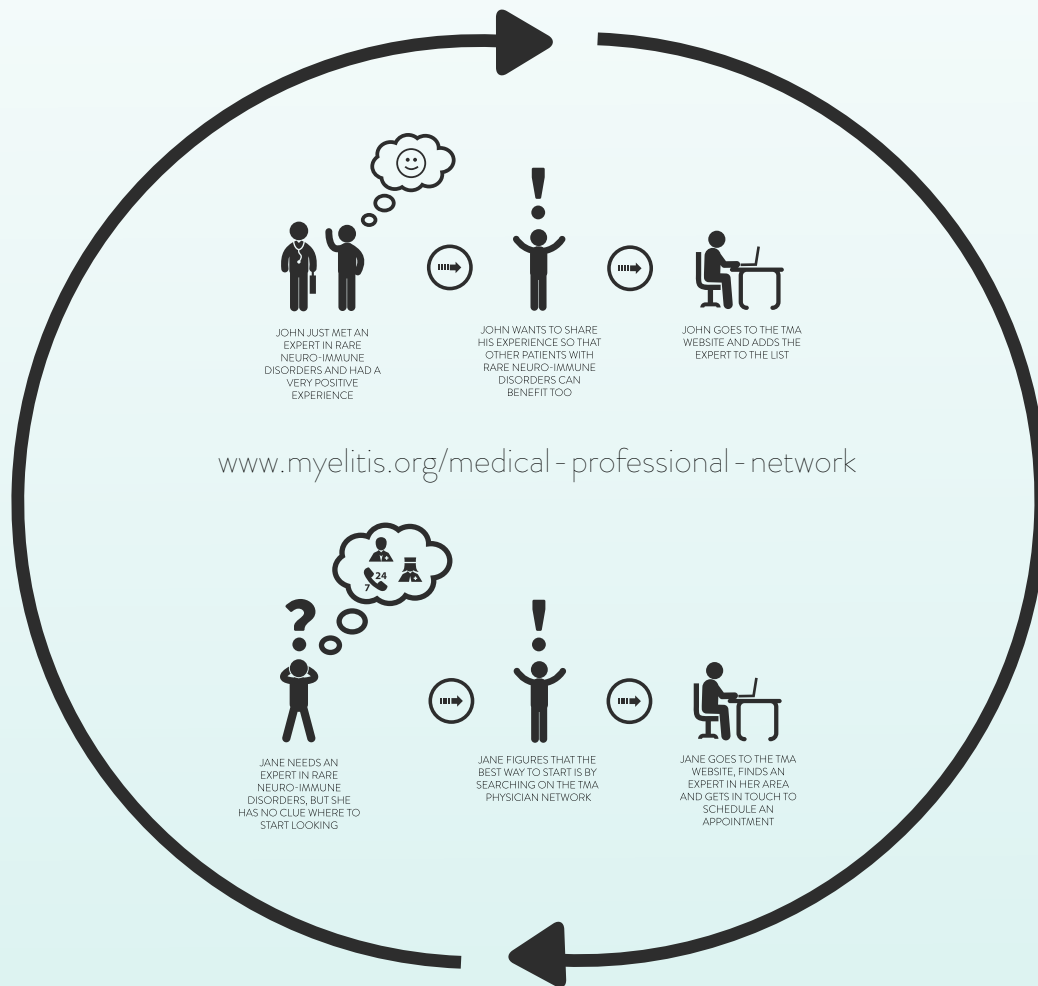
JOHN JUST MET AN EXPERT IN RARE NEURO-IMMUNE DISORDERS AND HAD A VERY POSITIVE EXPERIENCE

JOHN WANTS TO SHARE HIS EXPERIENCE SO THAT OTHER PATIENTS WITH RARE NEURO-IMMUNE DISORDERS CAN BENEFIT TOO

JOHN GOES TO THE TMA WEBSITE AND ADDS THE EXPERT TO THE LIST

www.myelitis.org/medical - professional - network

24
7

JANE NEEDS AN EXPERT IN RARE NEURO-IMMUNE DISORDERS, BUT SHE HAS NO CLUE WHERE TO START LOOKING

JANE FIGURES THAT THE BEST WAY TO START IS BY SEARCHING ON THE TMA PHYSICIAN NETWORK

JANE GOES TO THE TMA WEBSITE, FINDS AN EXPERT IN HER AREA AND GETS IN TOUCH TO SCHEDULE AN APPOINTMENT